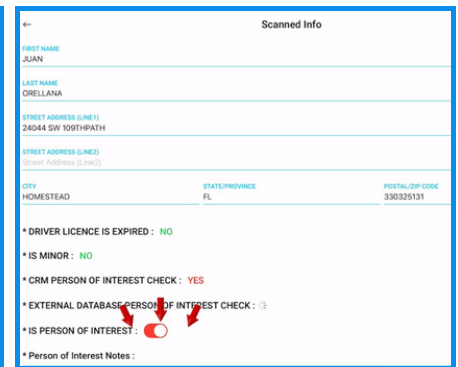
←

Scanned Info

FIRST NAME
JUAN

LAST NAME
ORELLANA

STREET ADDRESS (LINE1)
24044 SW 109THPATH

STREET ADDRESS (LINE2)
Street Address (Line2)

CITY
HOMESTEAD

STATE/PROVINCE
FL

POSTAL/ZIP CODE
330325131

* DRIVER LICENCE IS EXPIRED : NO

* IS MINOR : NO

* CRM PERSON OF INTEREST CHECK : YES

* EXTERNAL DATABASE PERSON OF INTEREST CHECK :

* IS PERSON OF INTEREST :

* Person of Interest Notes :